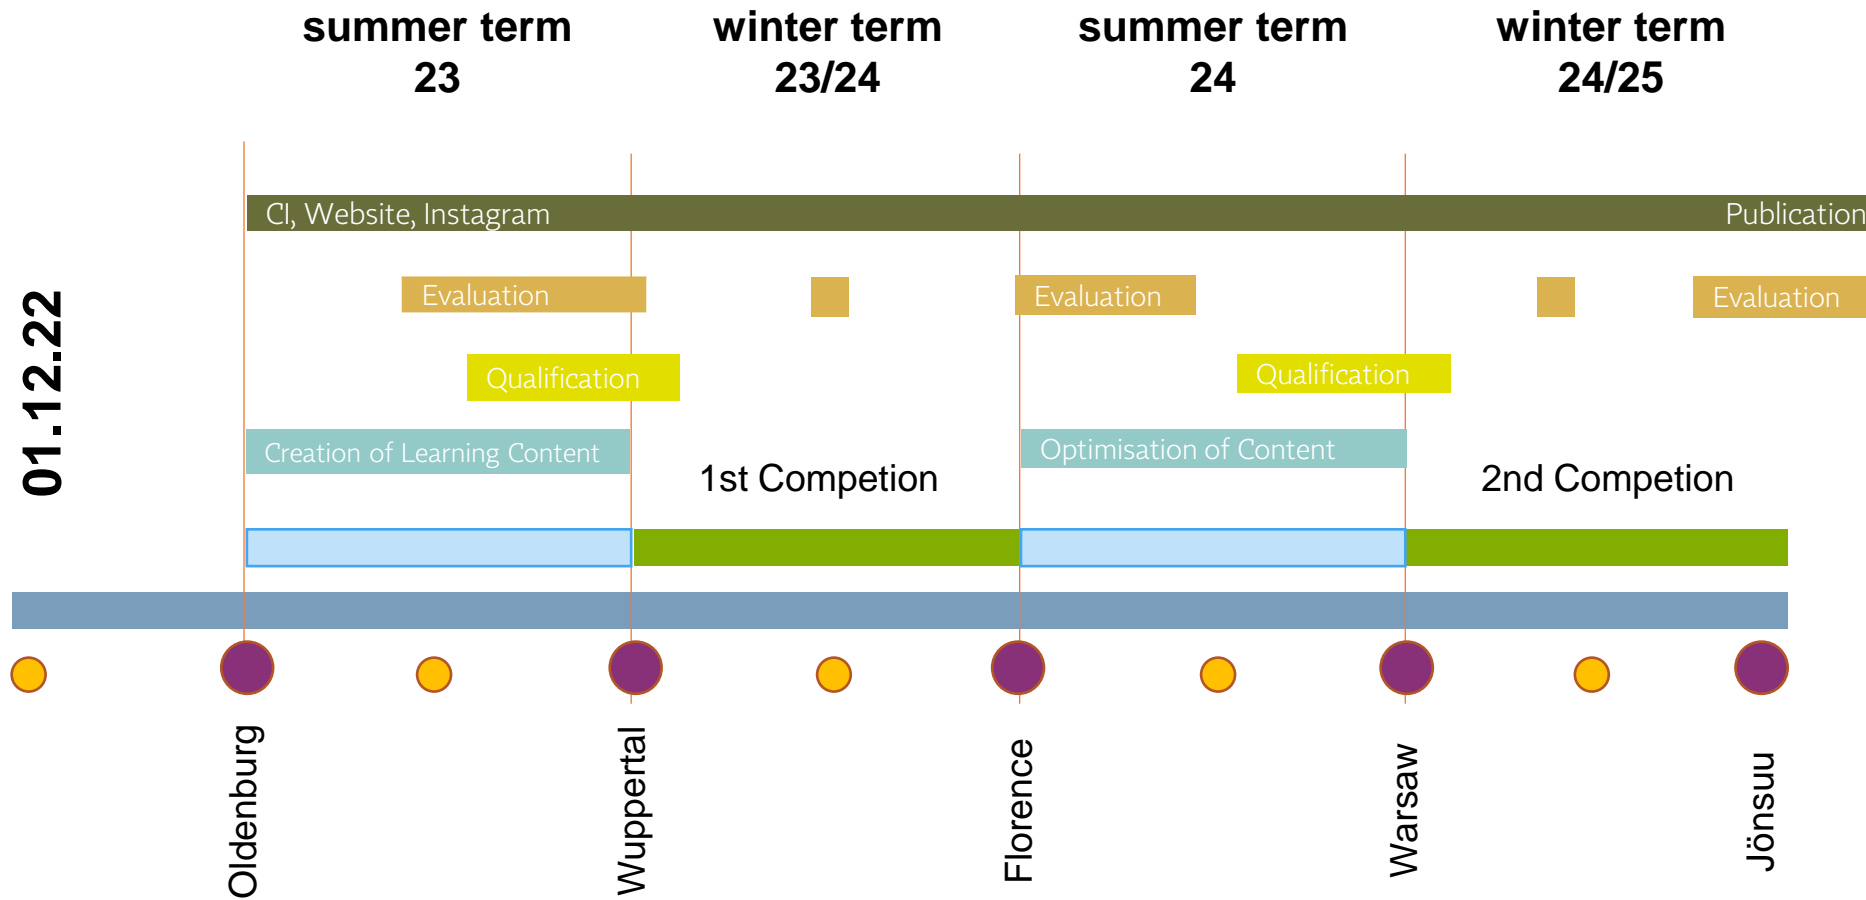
summer term 23

winter term 23/24

summer term 24

winter term 24/25

01.12.22

CI, Website, Instagram

Publication

Evaluation

Evaluation

Evaluation

Qualification

Qualification

Creation of Learning Content

1st Competion

Optimisation of Content

2nd Competion

Oldenburg

Wuppertal

Florence

Warsaw

Jönsuu